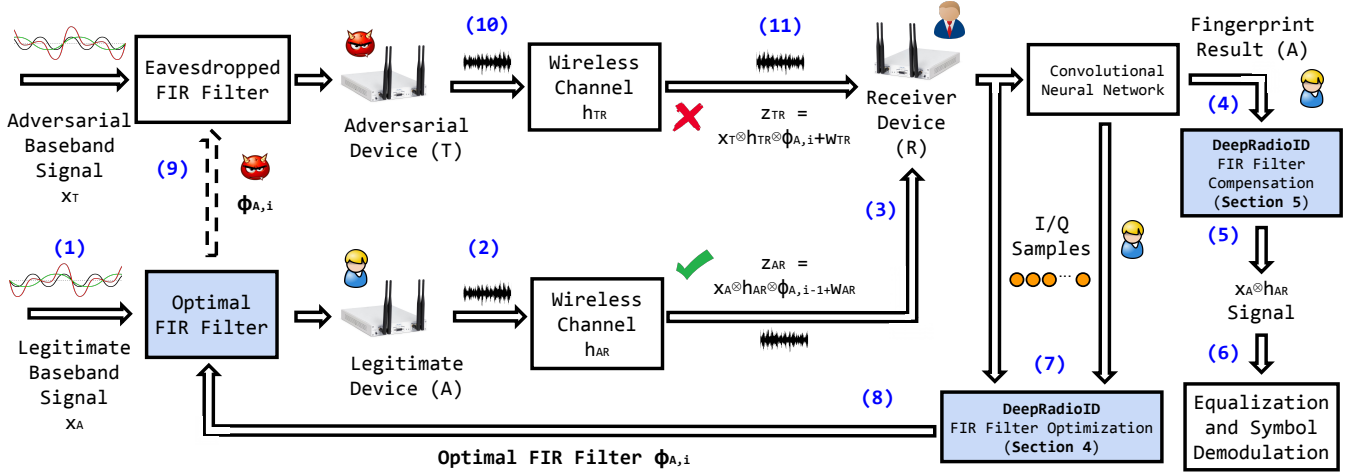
Adversarial Baseband Signal $x_T$

Eavesdropped FIR Filter

(9)

$\phi_{A,i}$

Adversarial Device (T)

(10)

Wireless Channel $h_{TR}$

(11)

$z_{TR} = x_T \otimes h_{TR} \otimes \phi_{A,i} + w_{TR}$

Receiver Device (R)

Convolutional Neural Network

Fingerprint Result (A)

(4)

DeepRadioID FIR Filter Compensation (Section 5)

(5)

$x_A \otimes h_{AR}$ Signal

(6)

Equalization and Symbol Demodulation

(1)

Legitimate Baseband Signal $x_A$

Optimal FIR Filter

Legitimate Device (A)

(2)

Wireless Channel $h_{AR}$

$z_{AR} = x_A \otimes h_{AR} \otimes \phi_{A,i-1} + w_{AR}$

(3)

I/Q Samples

(7)

(8)

DeepRadioID FIR Filter Optimization (Section 4)

Optimal FIR Filter $\phi_{A,i}$